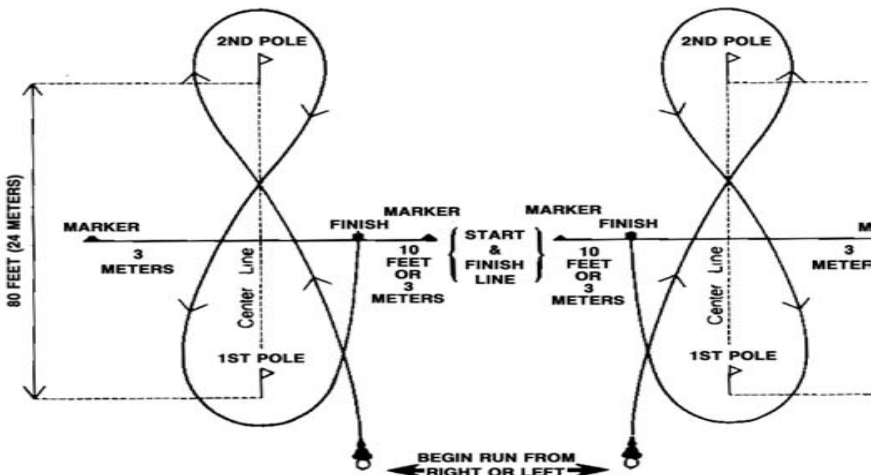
2ND POLE

80 FEET (24 METERS)

MARKER

3 METERS

Center Line

1ST POLE

FINISH

MARKER

10 FEET OR 3 METERS

START & FINISH LINE

MARKER

FINISH

10 FEET OR 3 METERS

2ND POLE

Center Line

1ST POLE

M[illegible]

3 METER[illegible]

BEGIN RUN FROM RIGHT OR LEFT